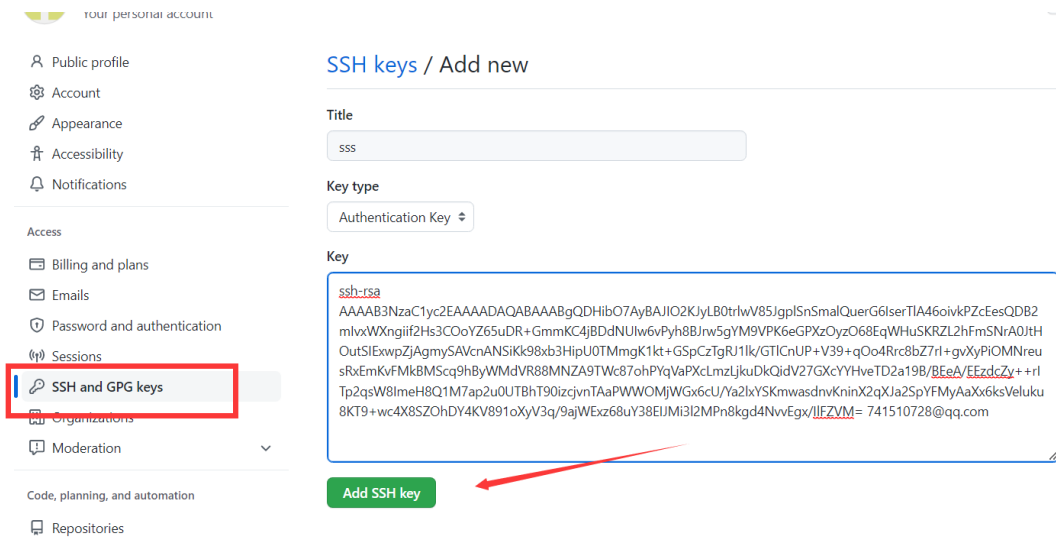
Your personal account

Public profile
Account
Appearance
Accessibility
Notifications

Access
Billing and plans
Emails
Password and authentication
Sessions
SSH and GPG keys
Organizations
Moderation

Code, planning, and automation
Repositories

SSH keys / Add new

Title
sss

Key type
Authentication Key

Key
ssh-rsa AAAAB3NzaC1yc2EAAAADAQABAAABgQDHibO7AyBAJIO2KJyLB0trlwV85JgplSnSmalQuerG6IserTlA46oivkPZcEesQDB2mlvxWXngiif2Hs3COoYZ65uDR+GmmKC4jBDdNUIw6vPyh8BJrw5gYM9VPK6eGPXzOyzO68EqWHuSKRZL2hFmSNrA0JtHOutSIExwpZjAgmySAVcnANSiKk98xb3HipU0TMmgK1kt+GSpCzTgRJ1lk/GTlCnUP+V39+qOo4Rrc8bZ7rI+gvXyPiOMNreusRxEmKvFMkBMScq9hByWMdVR88MNZA9TWc87ohPYqVaPXcLmzLjkuDkQidV27GXcYYHveTD2a19B/BEeA/EEzdcZy++rITp2qsW8ImeH8Q1M7ap2u0UTBhT90izcjvnTAaPWWOMjWGx6cU/Ya2lxYSKmwasdnvKninX2qXJa2SpYFMyAaXx6ksVeluku8KT9+wc4X8SZOhDY4KV891oXyV3q/9ajWExz68uY38ElJMi3l2MPn8kgd4NvvEgx/IlFZVM= 741510728@qq.com

Add SSH key